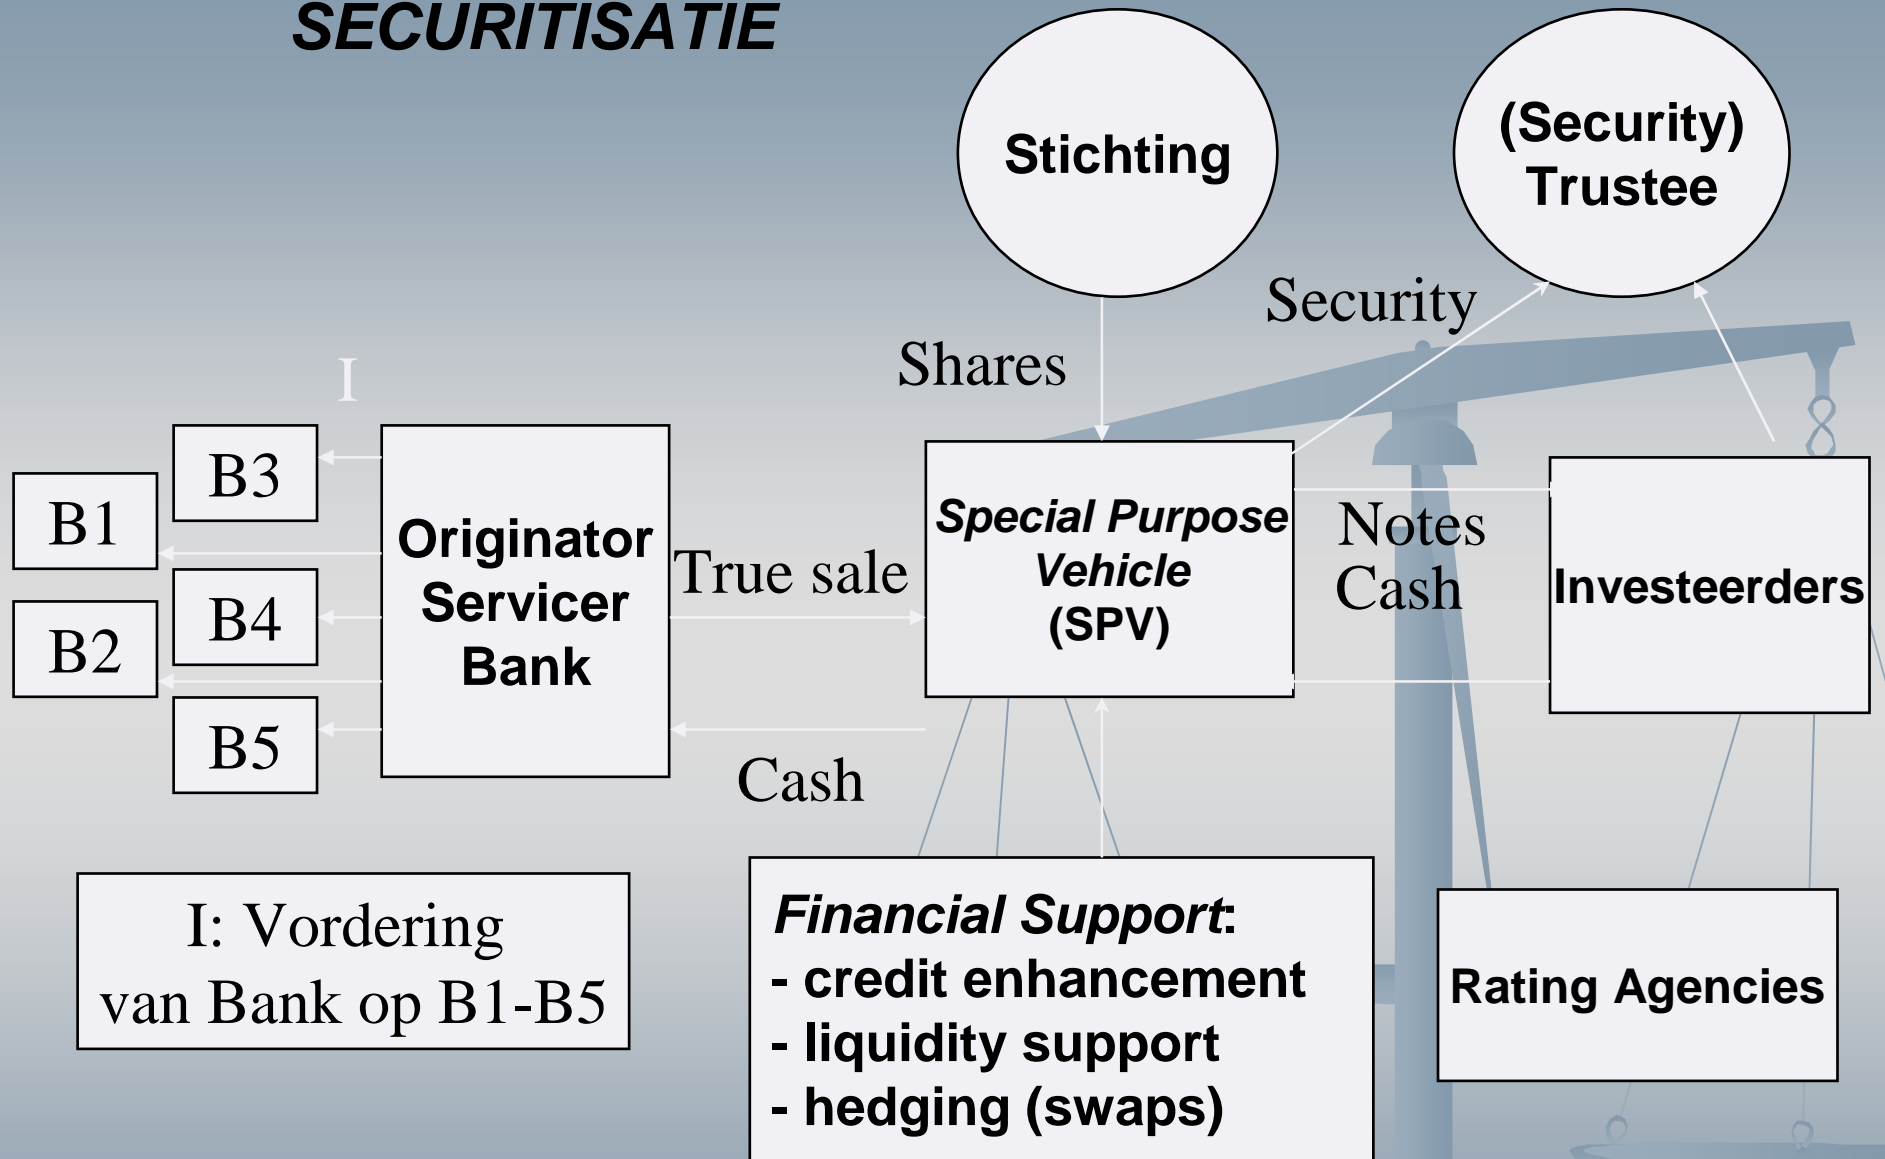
SECURITISATIE

Stichting

(Security) Trustee

Security

Shares

I

B3

B1

B4

B2

B5

Originator Servicer Bank

True sale

Special Purpose Vehicle (SPV)

Notes

Cash

Investeerders

Cash

I: Vordering van Bank op B1-B5

Financial Support:
- credit enhancement
- liquidity support
- hedging (swaps)

Rating Agencies